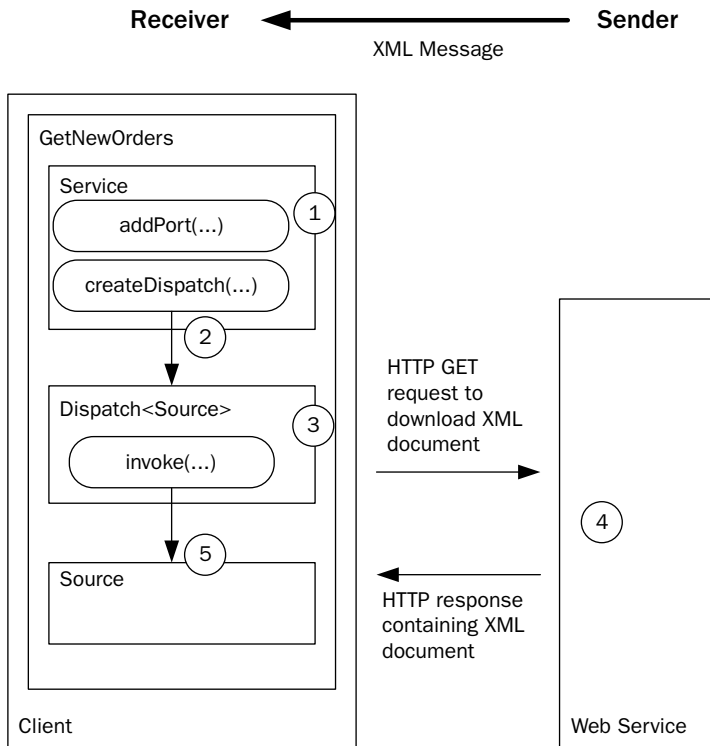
Receiver

Sender

XML Message

GetNewOrders

Service

addPort(...)

1

createDispatch(...)

2

HTTP GET request to download XML document

Dispatch<Source>

3

invoke(...)

4

5

Source

HTTP response containing XML document

Client

Web Service